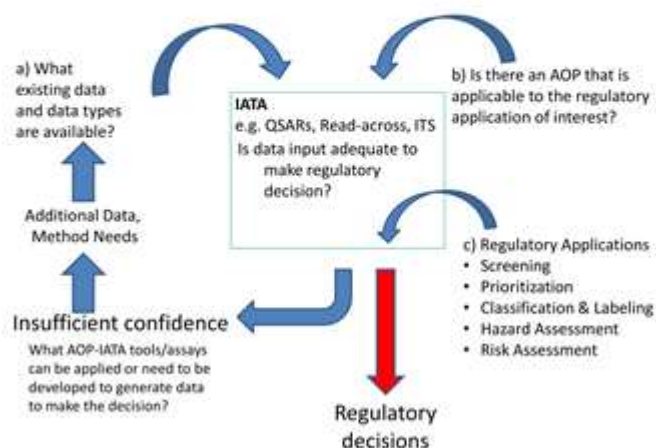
a) What existing data and data types are available?

IATA
e.g. QSARs, Read-across, ITS
Is data input adequate to make regulatory decision?

b) Is there an AOP that is applicable to the regulatory application of interest?

Additional Data, Method Needs

c) Regulatory Applications
• Screening
• Prioritization
• Classification & Labeling
• Hazard Assessment
• Risk Assessment

Insufficient confidence

What AOP-IATA tools/assays can be applied or need to be developed to generate data to make the decision?

Regulatory decisions